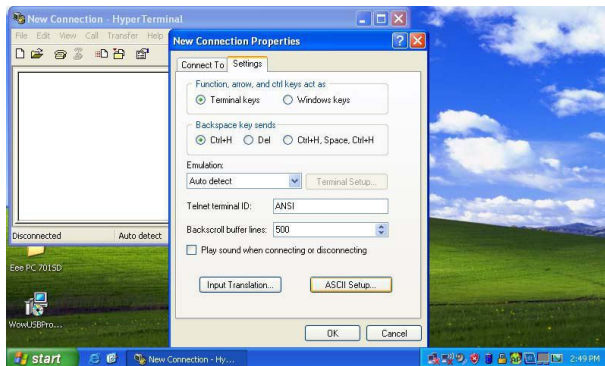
New Connection - HyperTerminal
File Edit View Call Transfer Help

New Connection Properties

Connect To Settings

Function, arrow, and ctrl keys act as
Terminal keys
Windows keys

Backspace key sends
Ctrl+H
Del
Ctrl+H, Space, Ctrl+H

Emulation:
Auto detect
Terminal Setup...

Telnet terminal ID: ANSI

Backscroll buffer lines: 500

Play sound when connecting or disconnecting

Input Translation...
ASCII Setup...

OK
Cancel

Disconnected
Auto detect

Eee PC 701SD

WowUSBPro...

start
New Connection - Hy...
2:49 PM